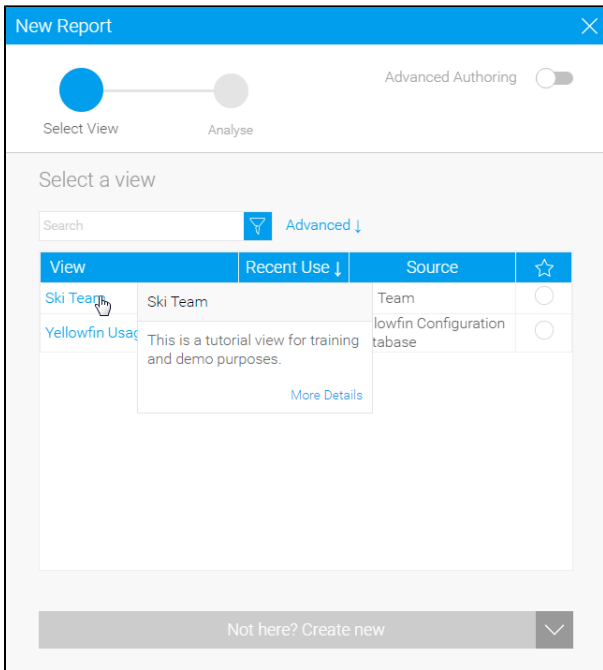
New Report

Select View

Analyse

Advanced Authoring

Select a view

Search

Advanced ↓

| View | Recent Use ↓ | Source | ☆ |
|---|---|---|---|
| Ski Team | | Team | |
| Yellowfin Usag | | lowfin Configuration tabase | |

Ski Team

This is a tutorial view for training and demo purposes.

More Details

Not here? Create new